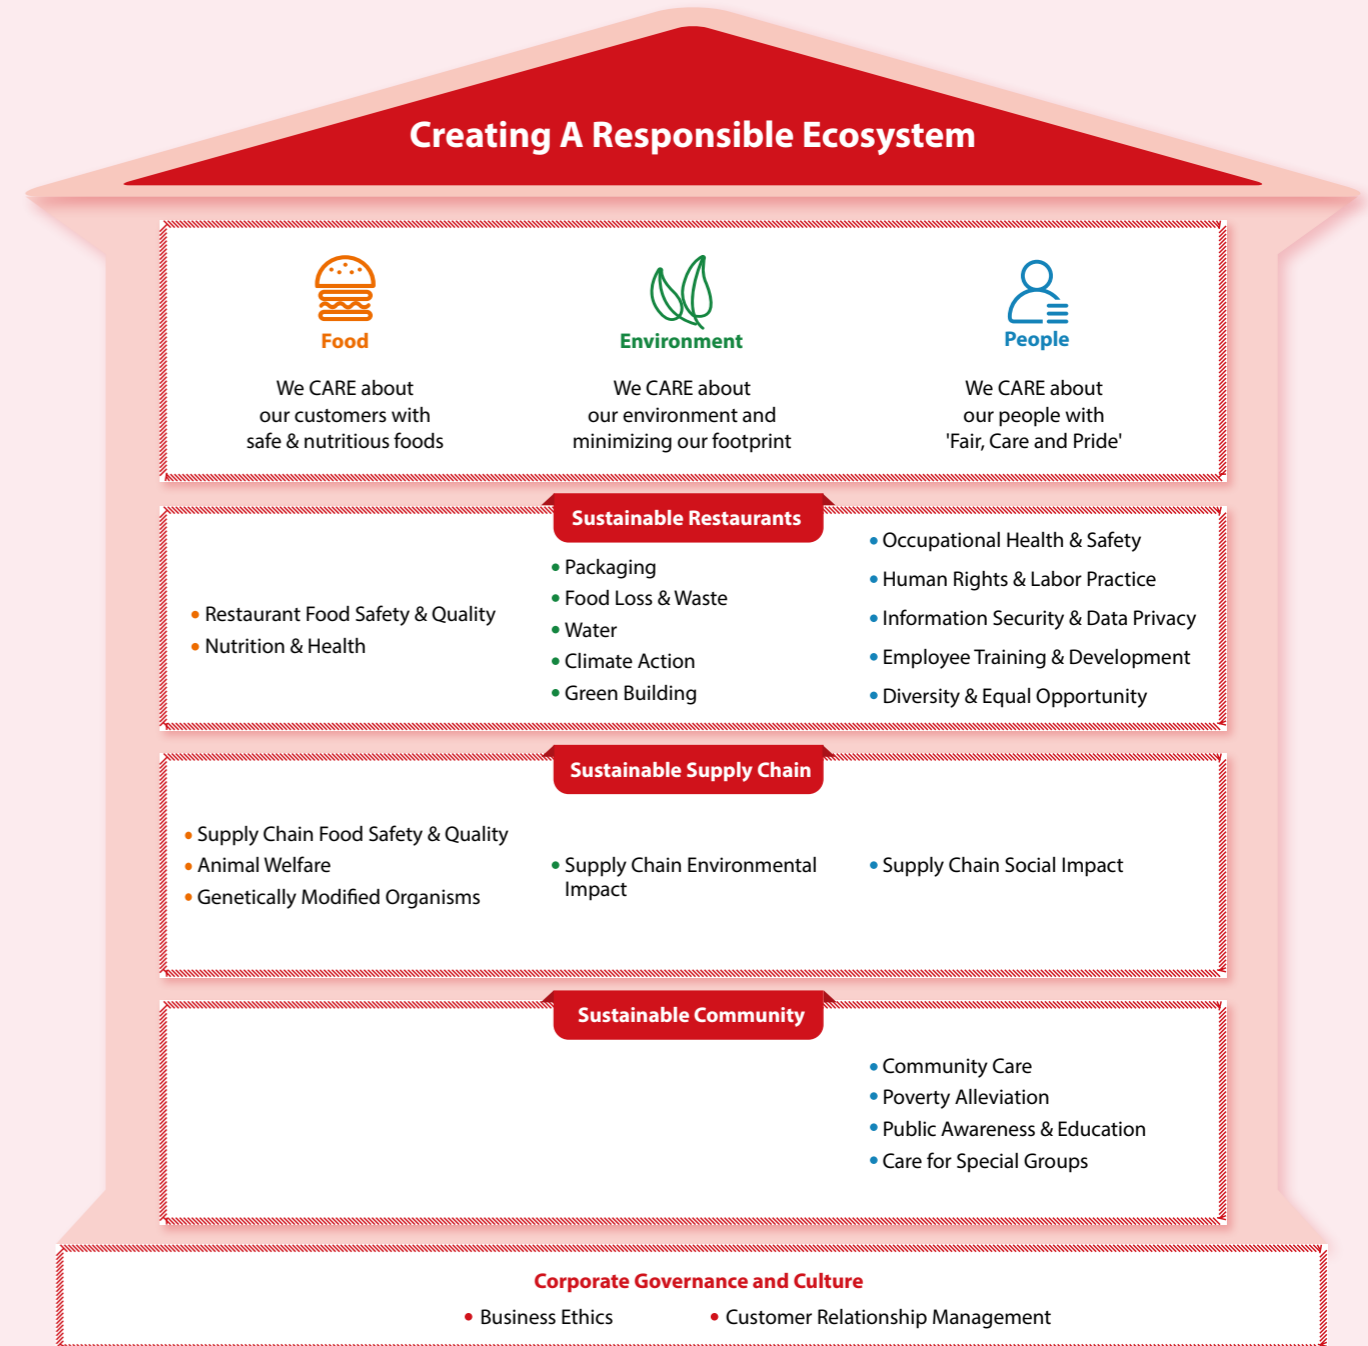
Creating A Responsible Ecosystem

Food

We CARE about our customers with safe & nutritious foods

Environment

We CARE about our environment and minimizing our footprint

People

We CARE about our people with 'Fair, Care and Pride'

Sustainable Restaurants

• Restaurant Food Safety & Quality
• Nutrition & Health

• Packaging
• Food Loss & Waste
• Water
• Climate Action
• Green Building

• Occupational Health & Safety
• Human Rights & Labor Practice
• Information Security & Data Privacy
• Employee Training & Development
• Diversity & Equal Opportunity

Sustainable Supply Chain

• Supply Chain Food Safety & Quality
• Animal Welfare
• Genetically Modified Organisms

• Supply Chain Environmental Impact

• Supply Chain Social Impact

Sustainable Community

• Community Care
• Poverty Alleviation
• Public Awareness & Education
• Care for Special Groups

Corporate Governance and Culture

• Business Ethics • Customer Relationship Management